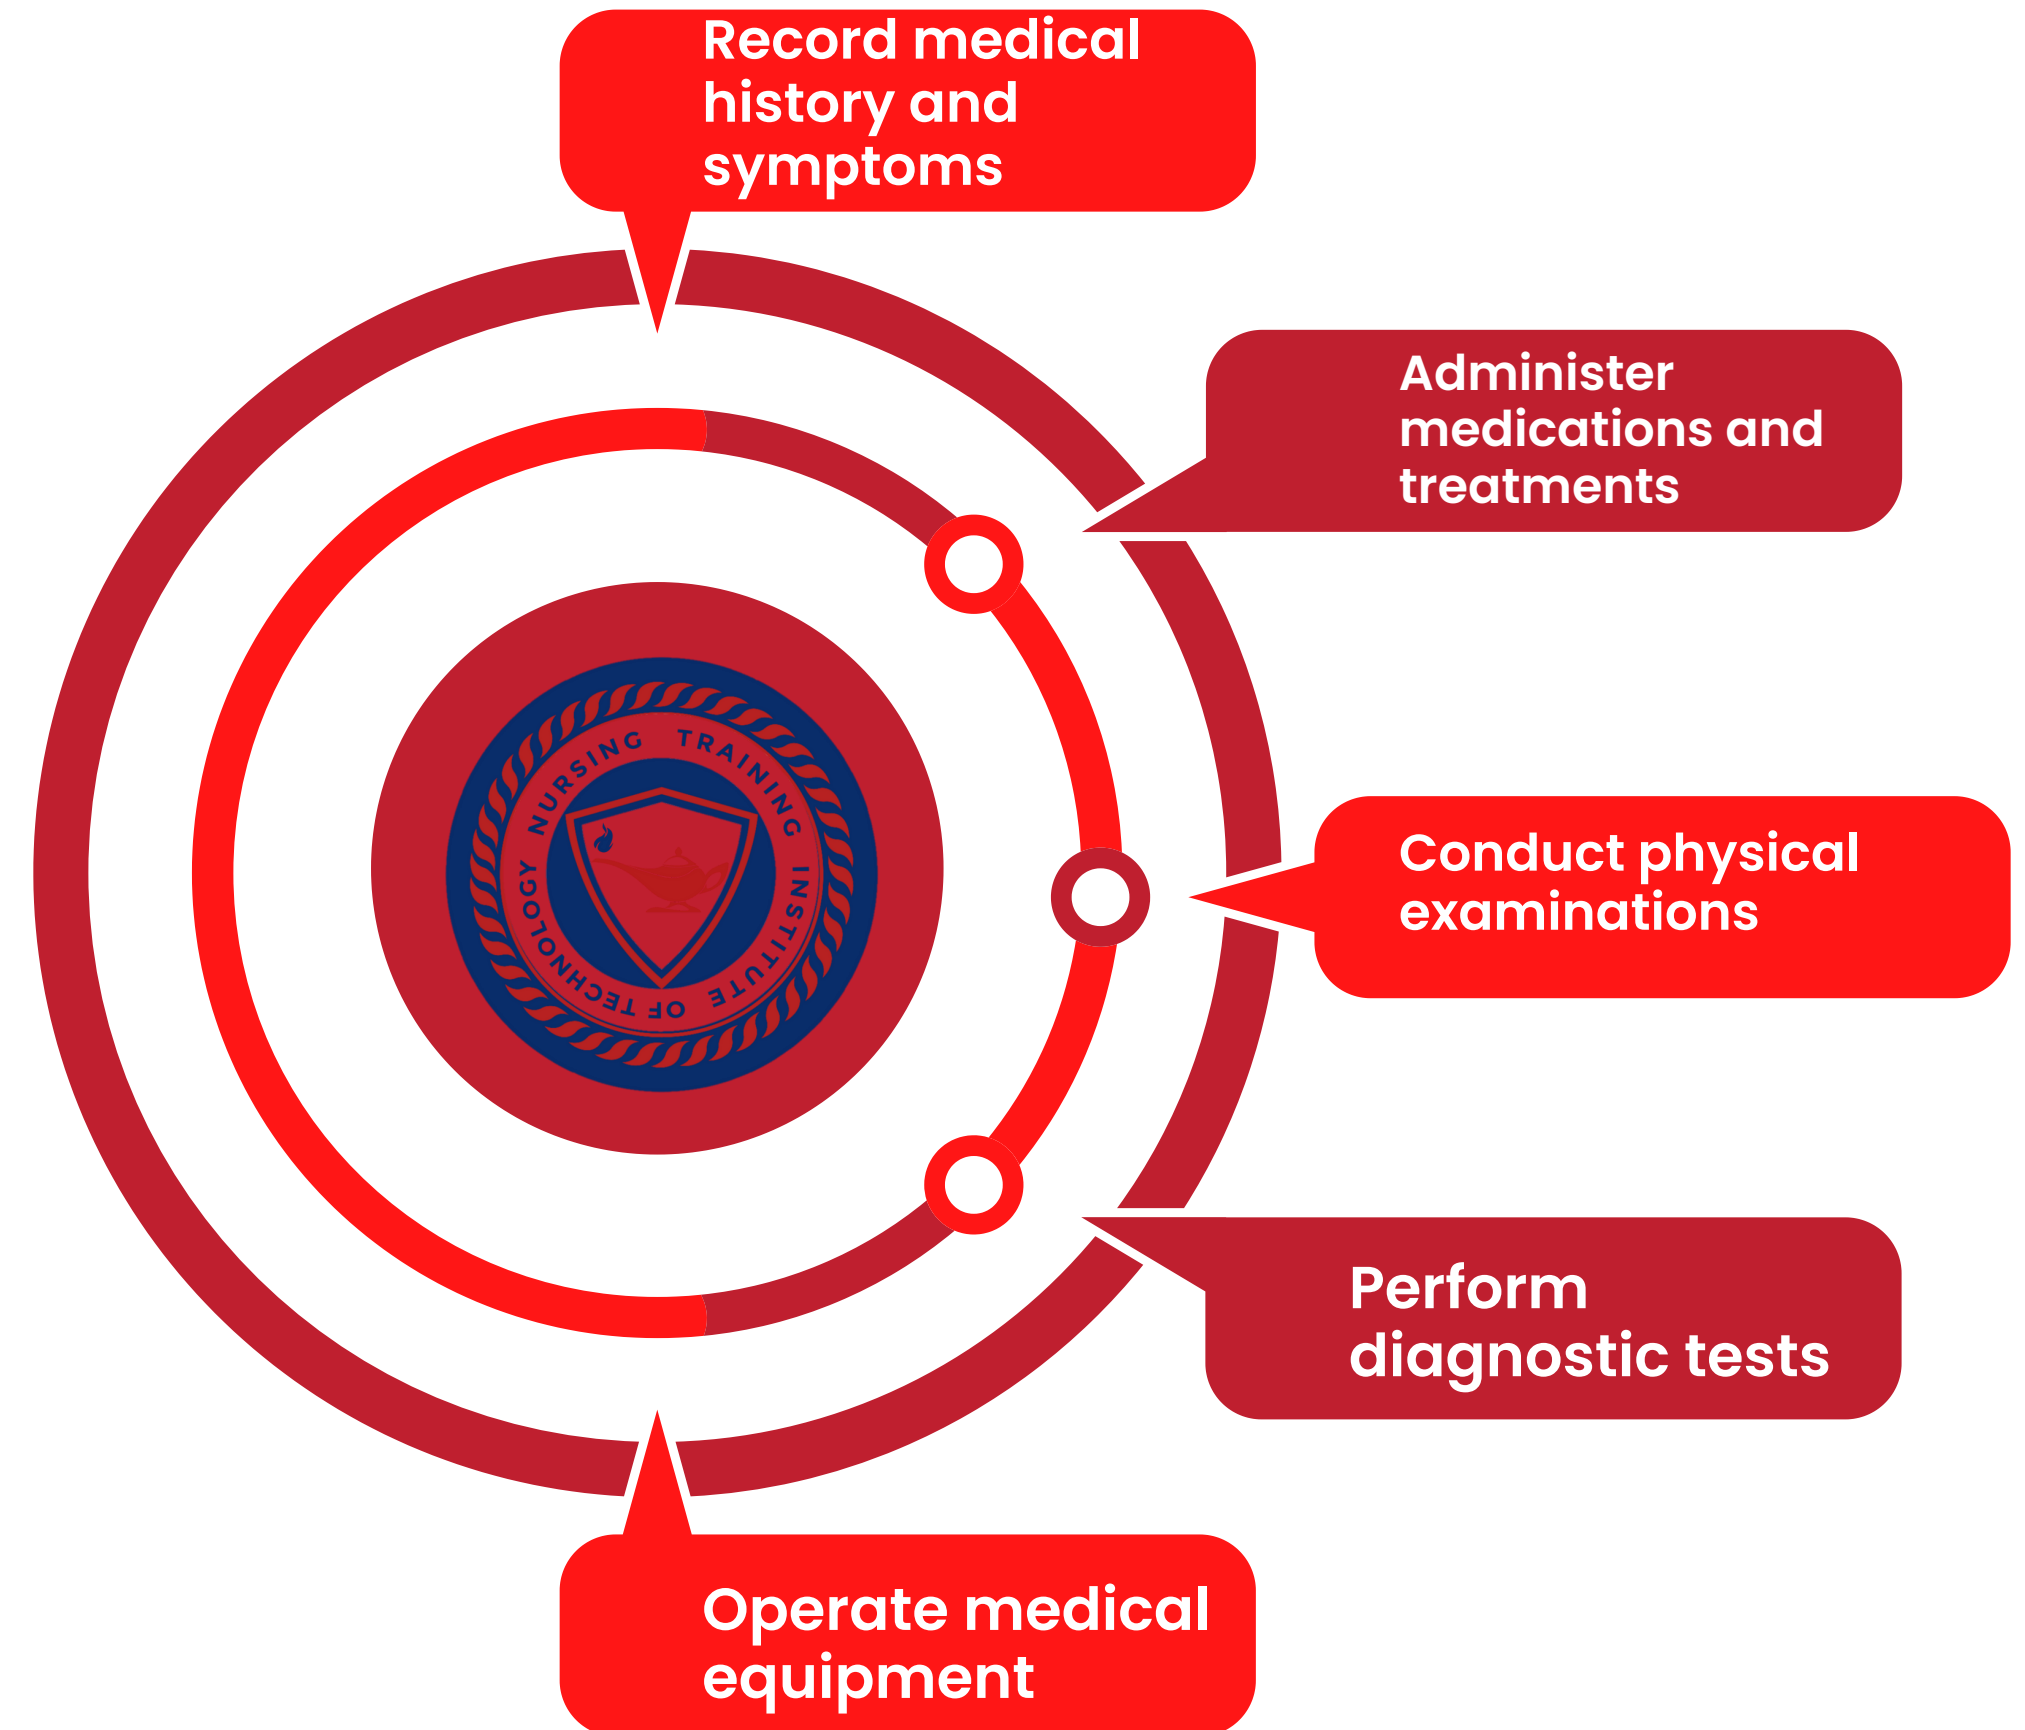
Record medical history and symptoms

Administer medications and treatments

NURSING TRAINING INSTITUTE OF TECHNOLOGY

Conduct physical examinations

Perform diagnostic tests

Operate medical equipment